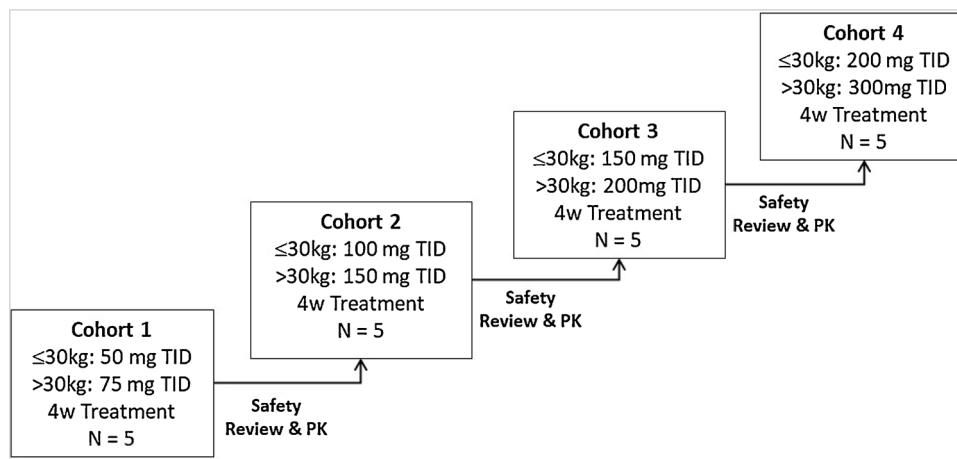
**Cohort 1**
≤30kg: 50 mg TID
>30kg: 75 mg TID
4w Treatment
N = 5

Safety Review & PK

**Cohort 2**
≤30kg: 100 mg TID
>30kg: 150 mg TID
4w Treatment
N = 5

Safety Review & PK

**Cohort 3**
≤30kg: 150 mg TID
>30kg: 200mg TID
4w Treatment
N = 5

Safety Review & PK

**Cohort 4**
≤30kg: 200 mg TID
>30kg: 300mg TID
4w Treatment
N = 5